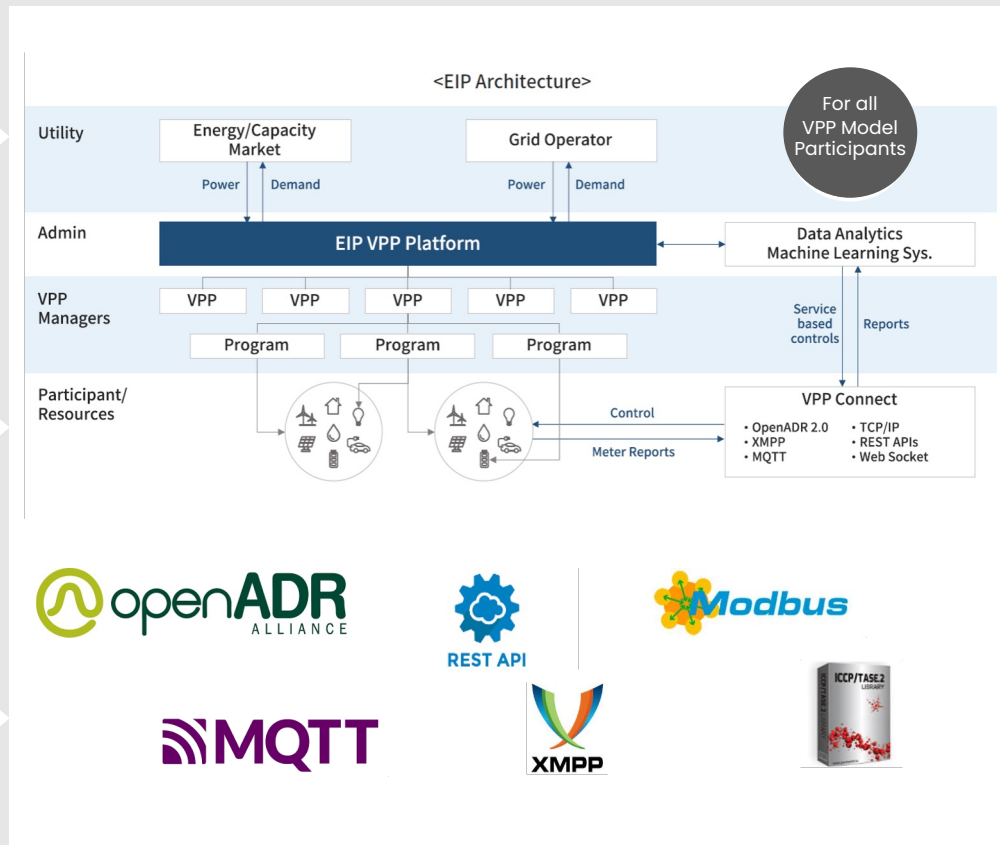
<EIP Architecture>

For all VPP Model Participants

Utility

Energy/Capacity Market

Power

Demand

Grid Operator

Power

Demand

Admin

EIP VPP Platform

Data Analytics Machine Learning Sys.

VPP Managers

VPP

VPP

VPP

VPP

VPP

Program

Program

Program

Service based controls

Reports

Participant/ Resources

Control

Meter Reports

VPP Connect

• OpenADR 2.0
• XMPP
• MQTT
• TCP/IP
• REST APIs
• Web Socket

openADR ALLIANCE

REST API

Modbus

MQTT

XMPP

ICCP/TASE.2 LIBRARY